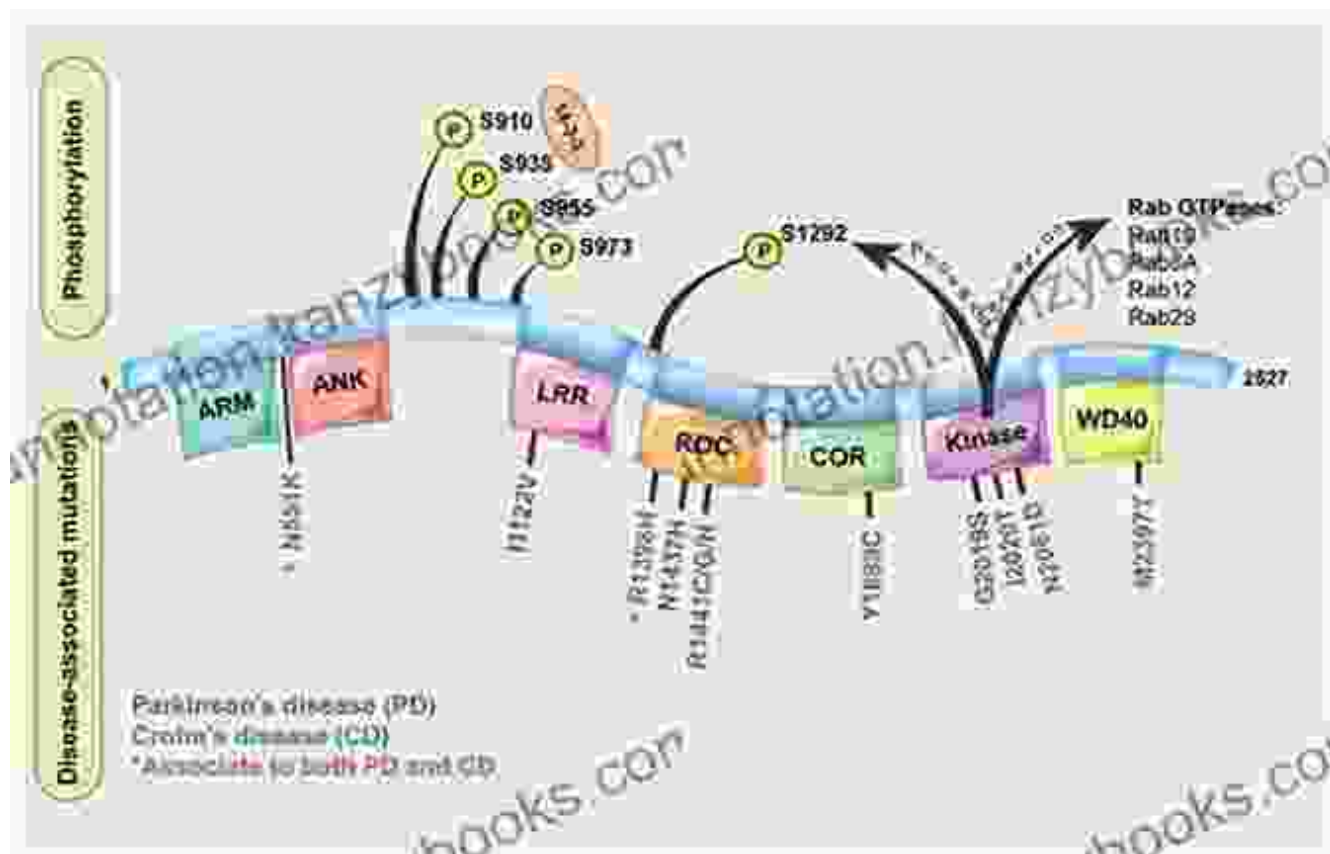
Phosphorylation

Disease-associated mutations

S910
S935
S955
S973
14-3-3
S1292
Autophosphorylation
Phosphorylation
Rab GTPases
Rab10
Rab8A
Rab12
Rab29

1
ARM
ANK
LRR
ROC
COR
Kinase
WD40
2527

* N551K
R1122V
* R1398H
N1437H
R1441C/G/H
Y1699C
G2019S
I2020T
N2081D
M2397T

Parkinson's disease (PD)
Crohn's disease (CD)
*Associate to both PD and CD

annotation.kanzybooks.com